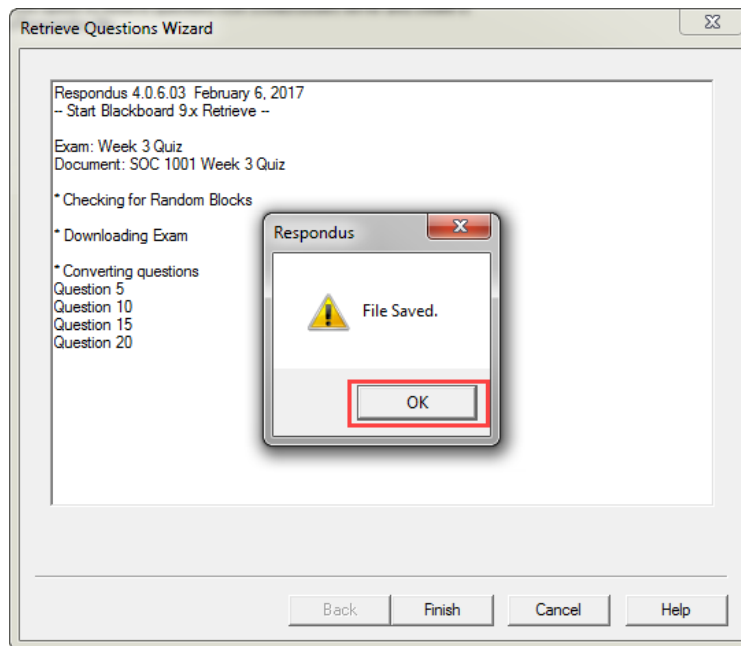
Retrieve Questions Wizard

Respondus 4.0.6.03 February 6, 2017
-- Start Blackboard 9.x Retrieve --

Exam: Week 3 Quiz
Document: SOC 1001 Week 3 Quiz

* Checking for Random Blocks

* Downloading Exam

* Converting questions
Question 5
Question 10
Question 15
Question 20

Respondus

File Saved.

OK

Back Finish Cancel Help